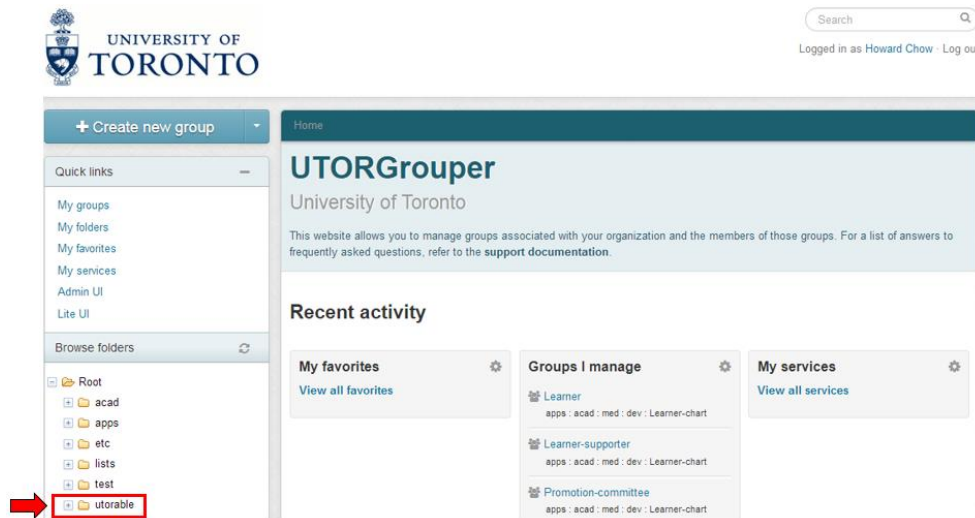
UNIVERSITY OF
TORONTO

Search

Logged in as Howard Chow · Log ou

+ Create new group

Quick links

My groups
My folders
My favorites
My services
Admin UI
Lite UI

Browse folders

Root
acad
apps
etc
lists
test
utorable

Home

UTORGrouper

University of Toronto

This website allows you to manage groups associated with your organization and the members of those groups. For a list of answers to frequently asked questions, refer to the support documentation.

Recent activity

My favorites

View all favorites

Groups I manage

Learner
apps : acad : med : dev : Learner-chart

Learner-supporter
apps : acad : med : dev : Learner-chart

Promotion-committee
apps : acad : med : dev : Learner-chart

My services

View all services